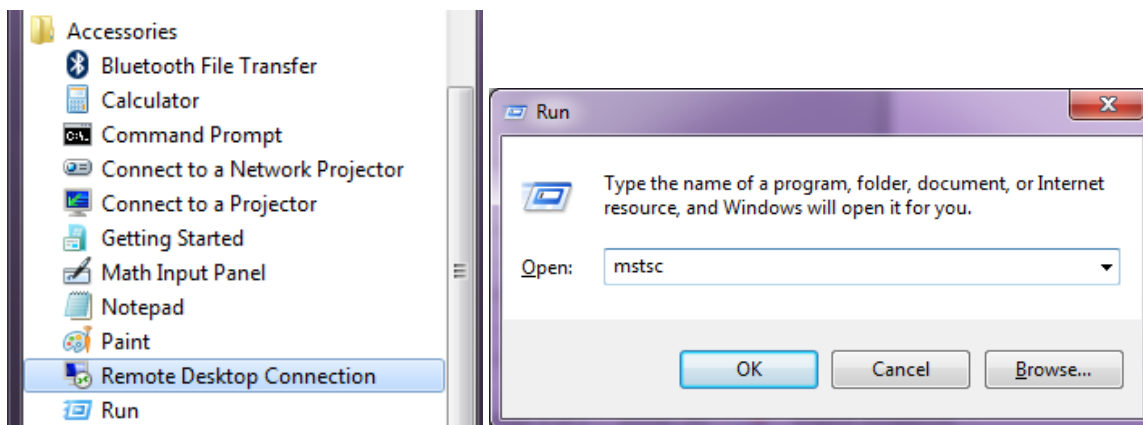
Accessories
Bluetooth File Transfer
Calculator
Command Prompt
Connect to a Network Projector
Connect to a Projector
Getting Started
Math Input Panel
Notepad
Paint
Remote Desktop Connection
Run

Run

Type the name of a program, folder, document, or Internet resource, and Windows will open it for you.

Open: mstsc

OK
Cancel
Browse...